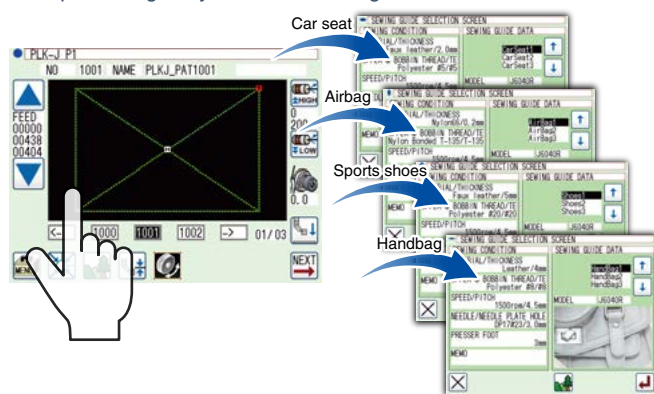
PLK-J P1
NO 1001 NAME PLKJ_PAT1001
FEED
00000
00438
00404
HIGH
0
200
LOW
0.0
<- 1000 1001 1002 -> 01/03
NEXT

Car seat
SEWING GUIDE SELECTION SCREEN
SEWING CONDITION
SEWING GUIDE DATA
Faux leather/2.0mm
BOBBIN THREAD/TE
Polyester #5/#5
Carseat1
Carseat2
Carseat3
SPEED/PITCH
MODEL U6040R

Airbag
SEWING GUIDE SELECTION SCREEN
SEWING CONDITION
SEWING GUIDE DATA
Nylon66/0.2mm
BOBBIN THREAD/TE
Nylon Bonded T-135/T-135
Airbag1
Airbag2
Airbag3
MEMO
MODEL U6040R

Sports shoes
SEWING GUIDE SELECTION SCREEN
SEWING CONDITION
SEWING GUIDE DATA
Faux leather/5mm
BOBBIN THREAD/TE
Polyester #20/#20
Shoes1
Shoes2
Shoes3
MEMO
MODEL U6040R

Handbag
SEWING GUIDE SELECTION SCREEN
SEWING CONDITION
SEWING GUIDE DATA
MATERIAL/THICKNESS
Leather/4mm
BOBBIN THREAD/TE
Polyester #8/#8
Handbag1
Handbag2
Handbag3
SPEED/PITCH
1500rpm/4.5mm
MODEL U6040R
NEEDLE/NEEDLE PLATE HOLE
DP17#23/3.0mm
PRESSER FOOT
3mm
MEMO